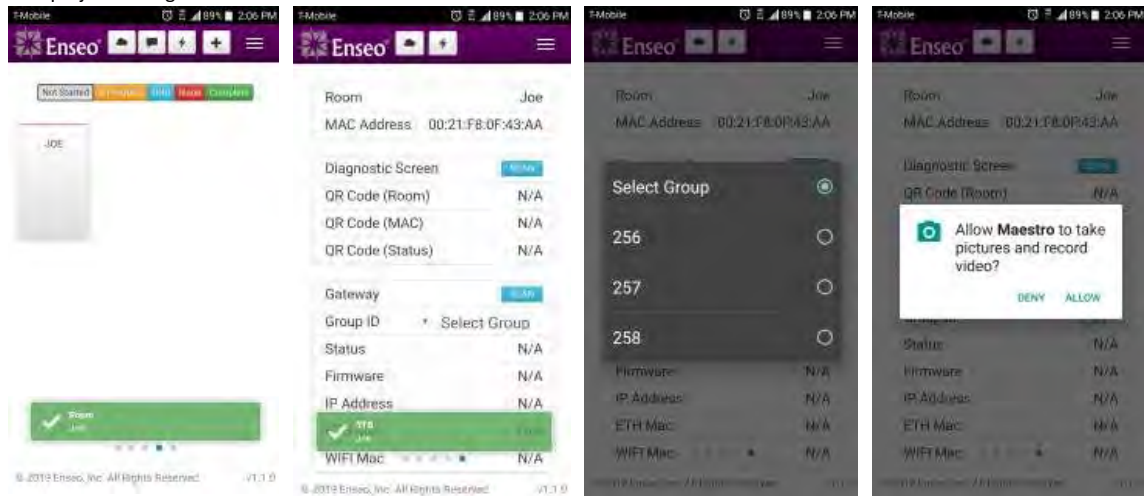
T-Mobile 89% 2:06 PM
Enseo

Not Started In Progress Hold Issue Complete

JOE

Room
Joe

© 2019 Enseo, Inc. All Rights Reserved V1.1.0

T-Mobile 89% 2:06 PM
Enseo

Room Joe
MAC Address 00:21:F8:0F:43:AA

Diagnostic Screen SCAN
QR Code (Room) N/A
QR Code (MAC) N/A
QR Code (Status) N/A

Gateway SCAN
Group ID Select Group
Status N/A
Firmware N/A
IP Address N/A
STB
Joe
WIFI Mac N/A

© 2019 Enseo, Inc. All Rights Reserved V1.1.0

T-Mobile 89% 2:06 PM
Enseo

Room Joe
MAC Address 00:21:F8:0F:43:AA

Select Group
256
257
258

Firmware N/A
IP Address N/A
ETH Mac N/A
WIFI Mac N/A

T-Mobile 89% 2:06 PM
Enseo

Room Joe
MAC Address 00:21:F8:0F:43:AA
Diagnostic Screen SCAN
QR Code (Room) N/A

Allow Maestro to take pictures and record video?
DENY ALLOW

Status N/A
Firmware N/A
IP Address N/A
ETH Mac N/A
WIFI Mac N/A